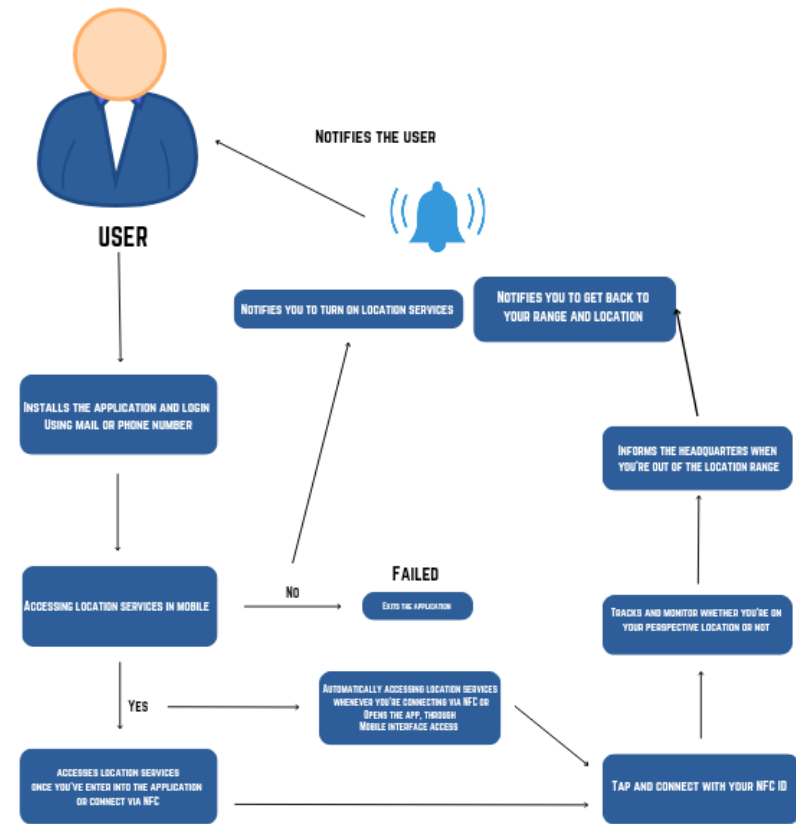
Notifies the user

USER

Notifies you to turn on location services

Notifies you to get back to your range and location

Installs the application and login Using mail or phone number

Informs the headquarters when you're out of the location range

Failed

Accessing location services in mobile

No

Exits the application

Tracks and monitor whether you're on your perspective location or not

Yes

Automatically accessing location services whenever you're connecting via NFC or Opens the app, through Mobile interface access

accesses location services once you've enter into the application or connect via NFC

Tap and connect with your NFC ID